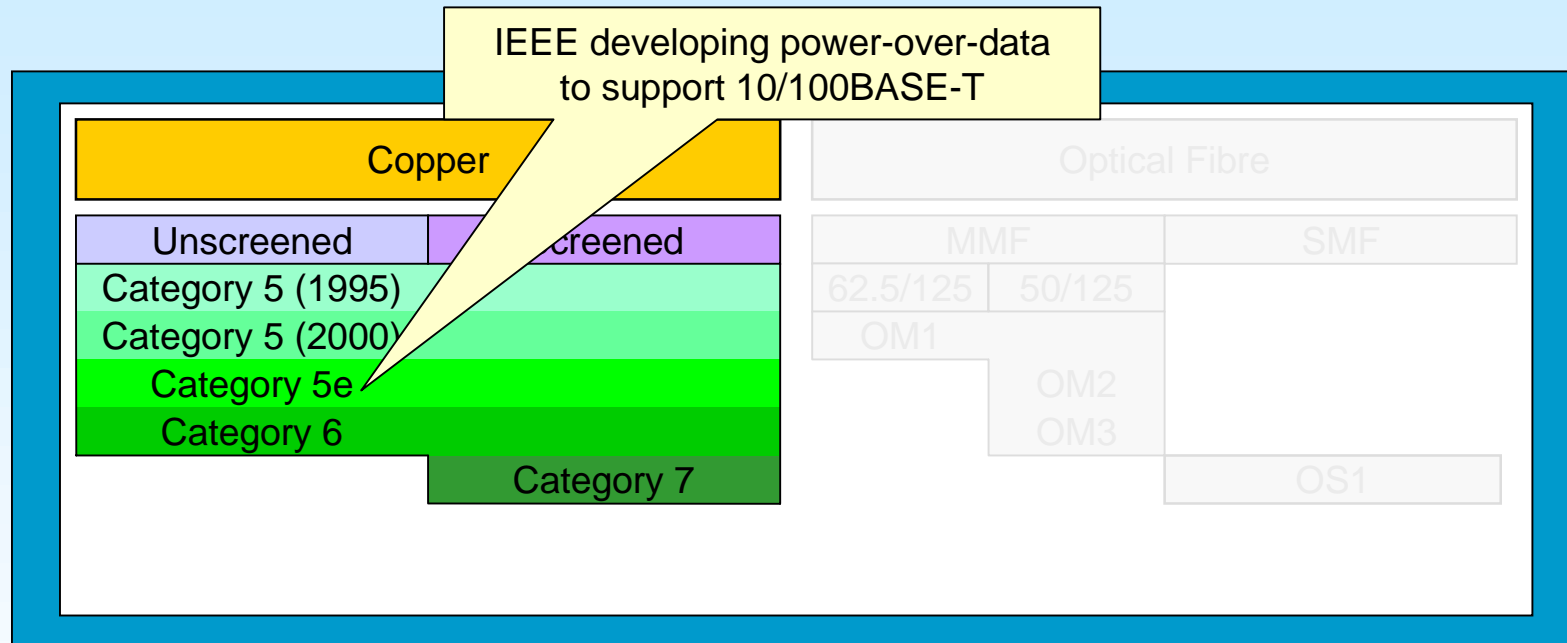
IEEE developing power-over-data to support 10/100BASE-T

Copper

Unscreened

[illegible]creened

Category 5 (1995)

Category 5 (2000)

Category 5e

Category 6

Category 7

Optical Fibre

MMF

SMF

62.5/125

50/125

OM1

OM2

OM3

OS1